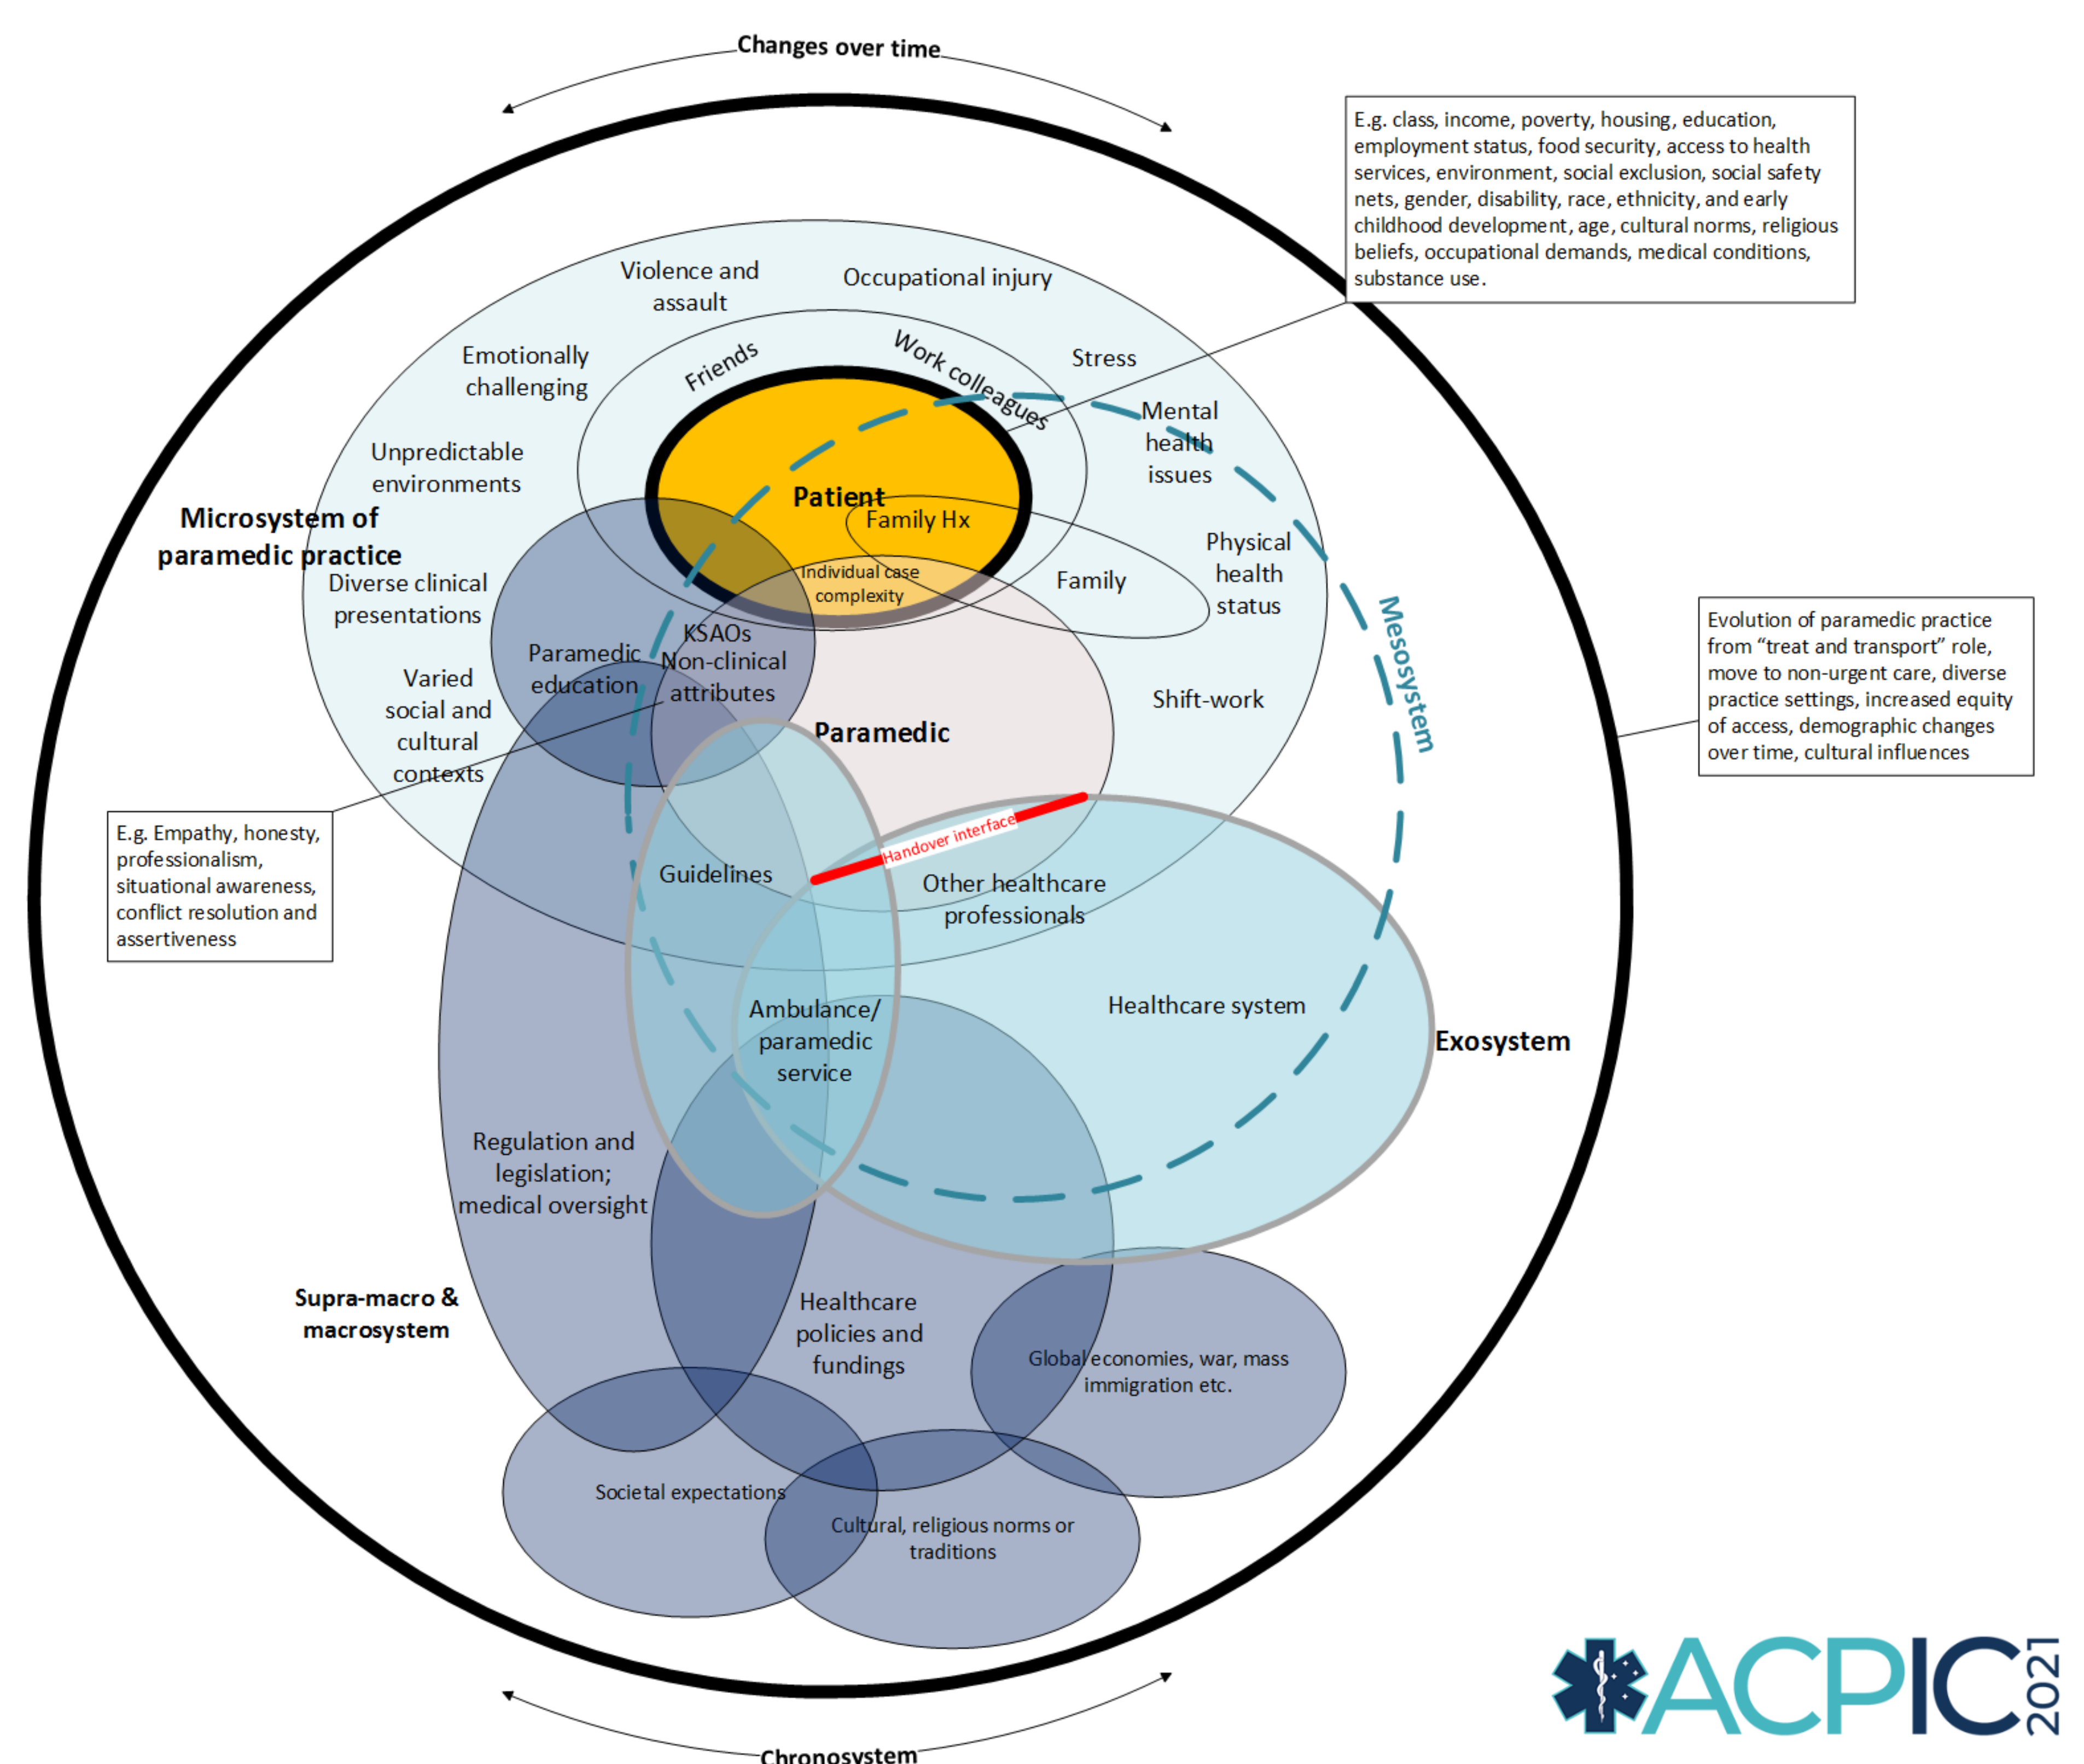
Changes over time

E.g. class, income, poverty, housing, education, employment status, food security, access to health services, environment, social exclusion, social safety nets, gender, disability, race, ethnicity, and early childhood development, age, cultural norms, religious beliefs, occupational demands, medical conditions, substance use.

Violence and assault

Occupational injury

Emotionally challenging

Friends

Work colleagues

Stress

Mental health issues

Unpredictable environments

Patient

Family Hx

Microsystem of paramedic practice

Diverse clinical presentations

Individual case complexity

Family

Physical health status

KSAOs

Paramedic education

Non-clinical attributes

Mesosystem

Evolution of paramedic practice from "treat and transport" role, move to non-urgent care, diverse practice settings, increased equity of access, demographic changes over time, cultural influences

Varied social and cultural contexts

Shift-work

Paramedic

E.g. Empathy, honesty, professionalism, situational awareness, conflict resolution and assertiveness

Handover interface

Guidelines

Other healthcare professionals

Healthcare system

Exosystem

Ambulance/ paramedic service

Regulation and legislation; medical oversight

Supra-macro & macrosystem

Healthcare policies and fundings

Global economies, war, mass immigration etc.

Societal expectations

Cultural, religious norms or traditions

ACPIC 2021

Chronosystem